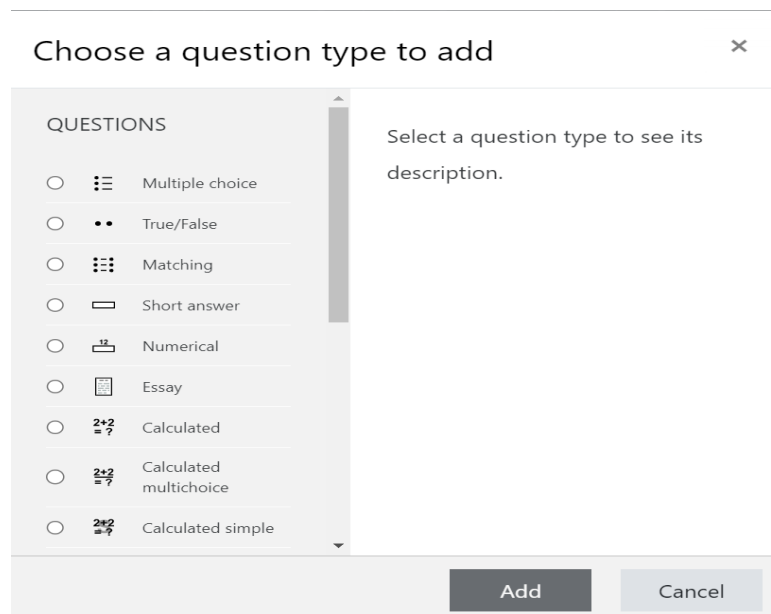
Choose a question type to add

×

QUESTIONS

Multiple choice

True/False

Matching

Short answer

12

Numerical

Essay

2+2
=?

Calculated

2+2
=?

Calculated multichoice

2+2
=?

Calculated simple

Select a question type to see its description.

Add

Cancel